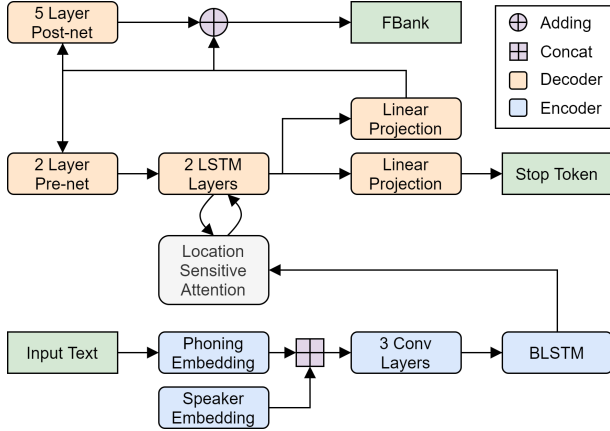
5 Layer Post-net

FBank

Adding
Concat
Decoder
Encoder

Linear Projection

2 Layer Pre-net

2 LSTM Layers

Linear Projection

Stop Token

Location Sensitive Attention

Input Text

Phoning Embedding

3 Conv Layers

BLSTM

Speaker Embedding